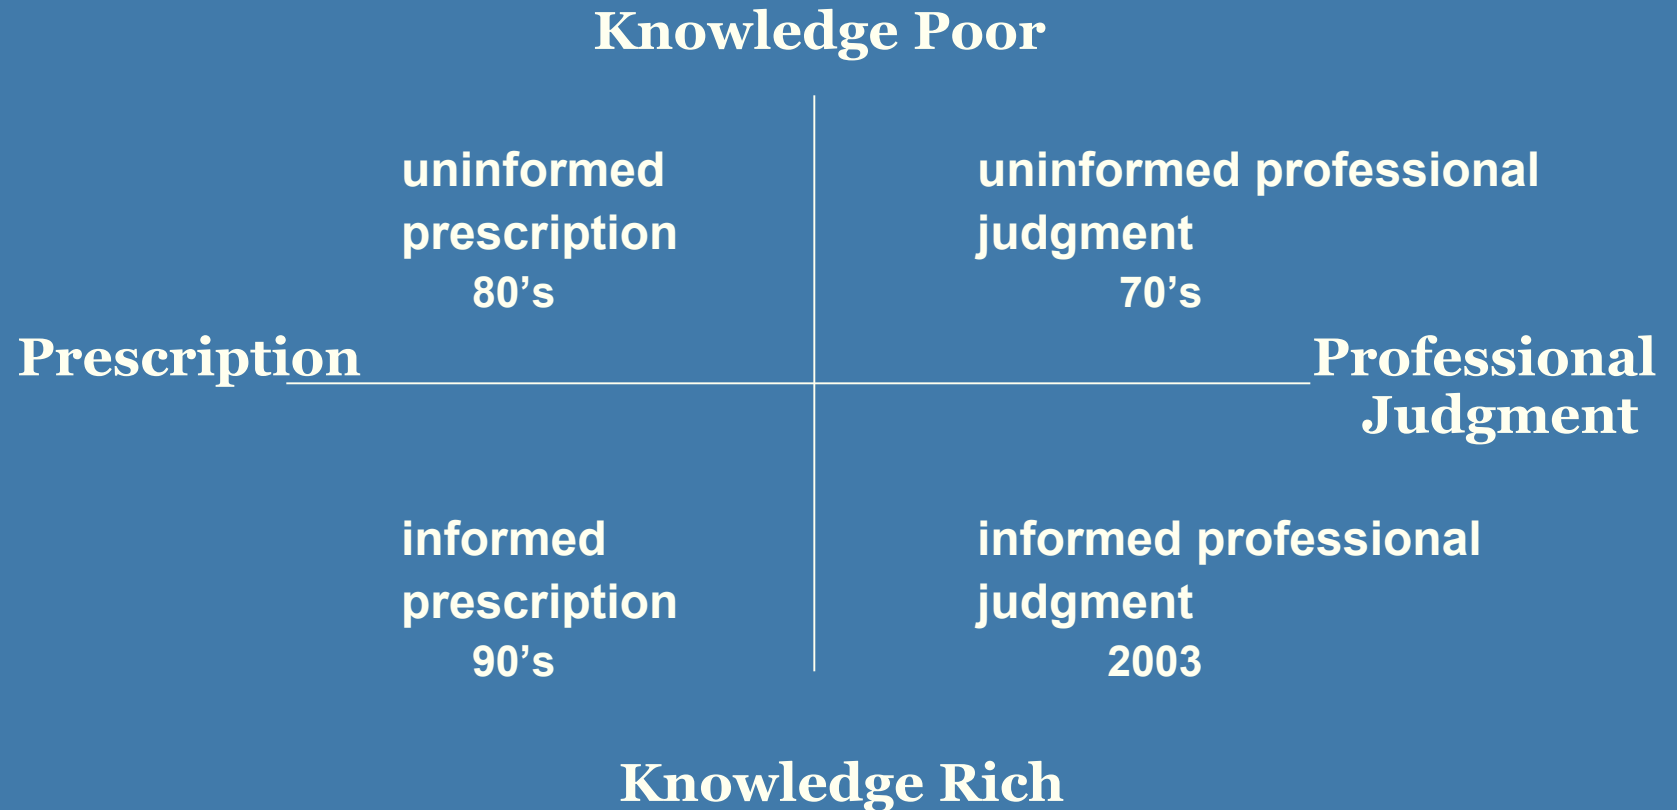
Knowledge Poor

uninformed prescription 80’s

uninformed professional judgment 70’s

Prescription

Professional Judgment

informed prescription 90’s

informed professional judgment 2003

Knowledge Rich